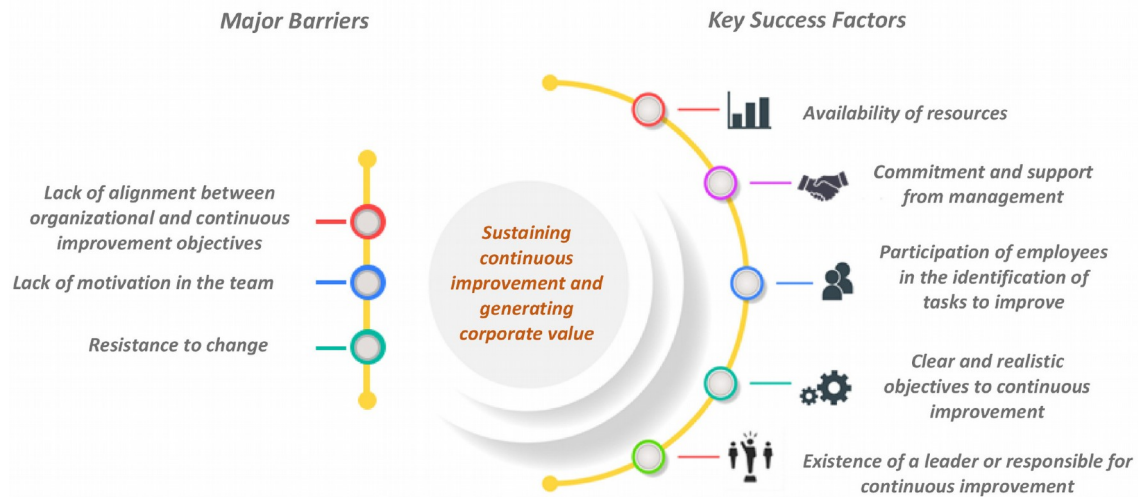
Major Barriers

Key Success Factors

Lack of alignment between organizational and continuous improvement objectives

Lack of motivation in the team

Resistance to change

Sustaining continuous improvement and generating corporate value

Availability of resources

Commitment and support from management

Participation of employees in the identification of tasks to improve

Clear and realistic objectives to continuous improvement

Existence of a leader or responsible for continuous improvement